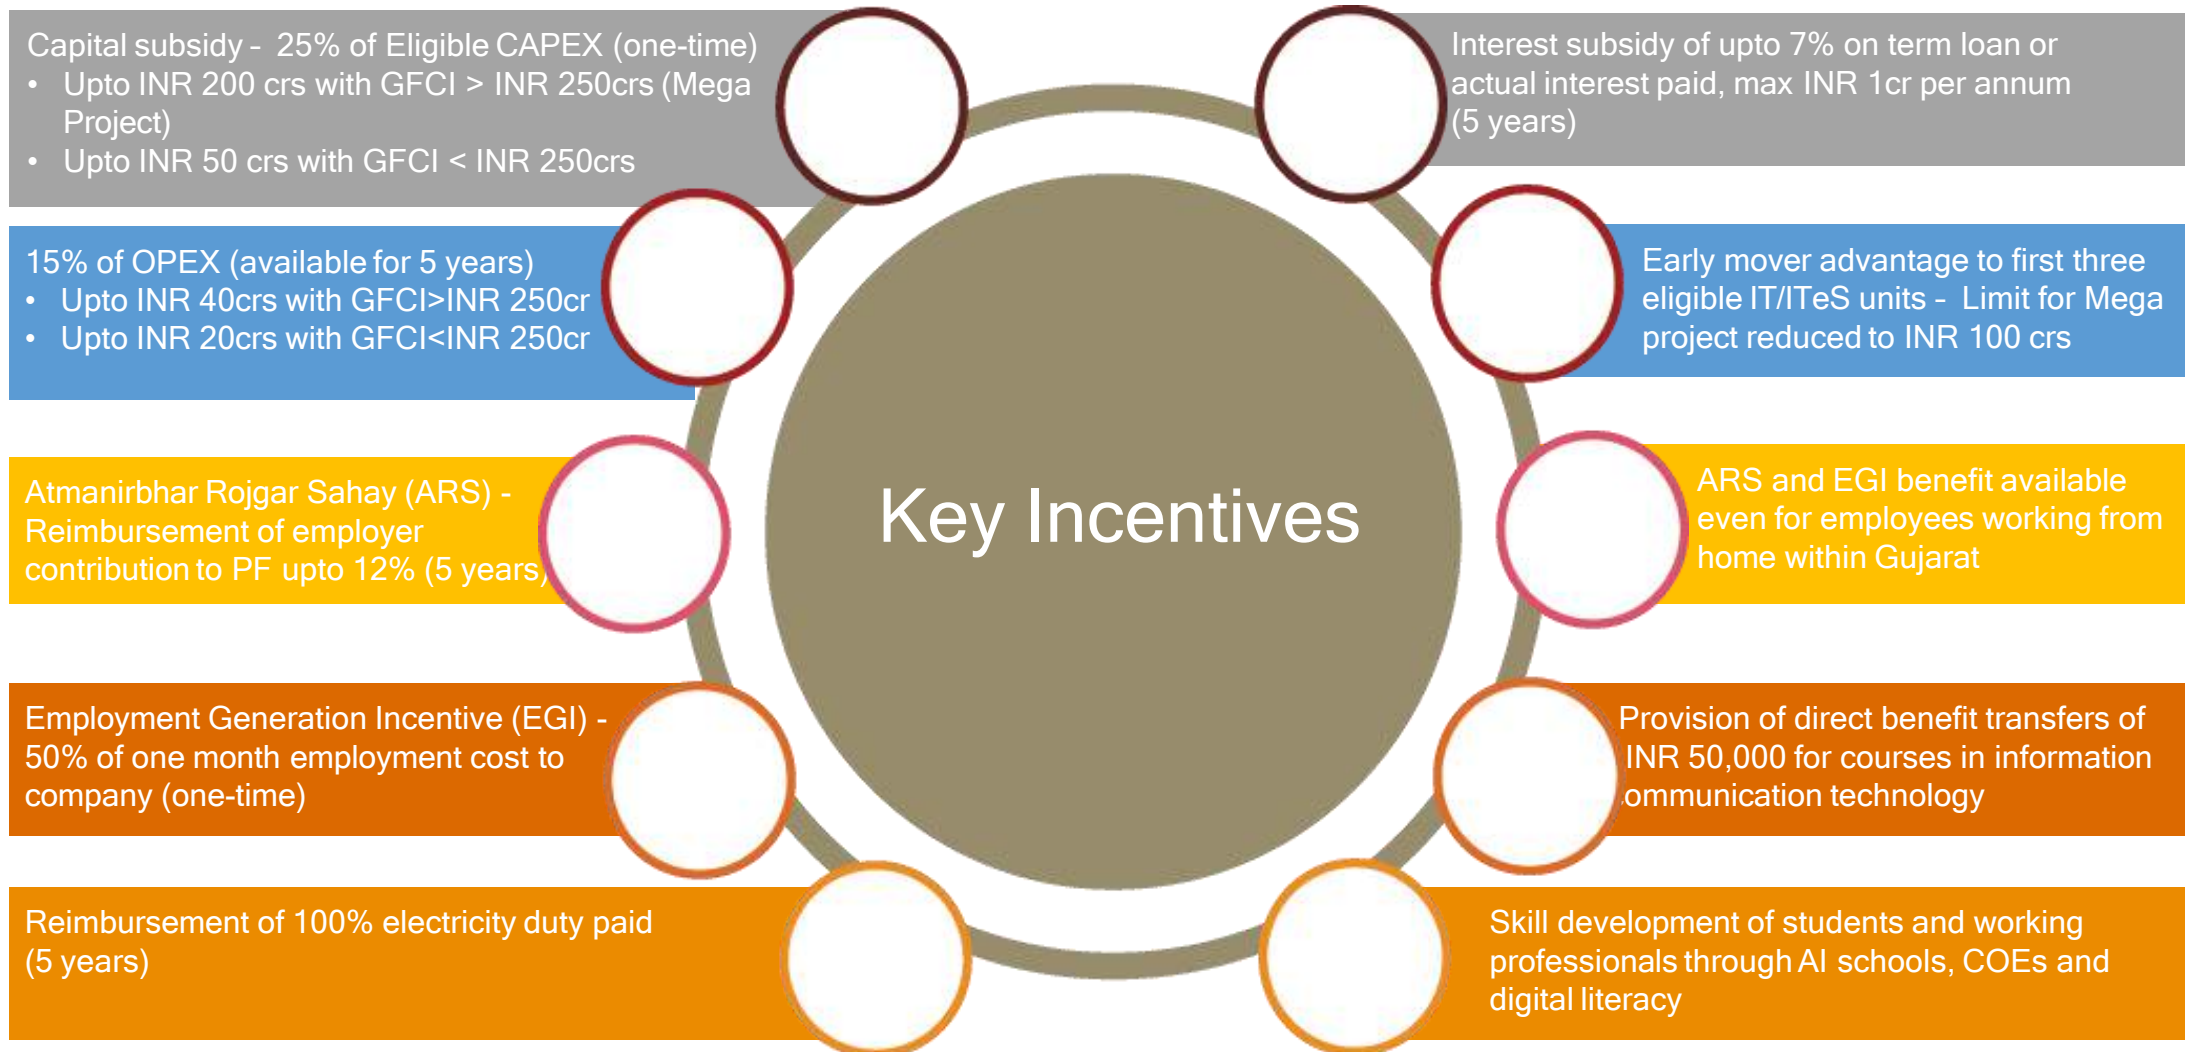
Capital subsidy - 25% of Eligible CAPEX (one-time)
• Upto INR 200 crs with GFCI > INR 250crs (Mega Project)
• Upto INR 50 crs with GFCI < INR 250crs

Interest subsidy of upto 7% on term loan or actual interest paid, max INR 1cr per annum (5 years)

15% of OPEX (available for 5 years)
• Upto INR 40crs with GFCI>INR 250cr
• Upto INR 20crs with GFCI<INR 250cr

Early mover advantage to first three eligible IT/ITeS units - Limit for Mega project reduced to INR 100 crs

Key Incentives

Atmanirbhar Rojgar Sahay (ARS) - Reimbursement of employer contribution to PF upto 12% (5 years)

ARS and EGI benefit available even for employees working from home within Gujarat

Employment Generation Incentive (EGI) - 50% of one month employment cost to company (one-time)

Provision of direct benefit transfers of INR 50,000 for courses in information ommunication technology

Reimbursement of 100% electricity duty paid (5 years)

Skill development of students and working professionals through AI schools, COEs and digital literacy